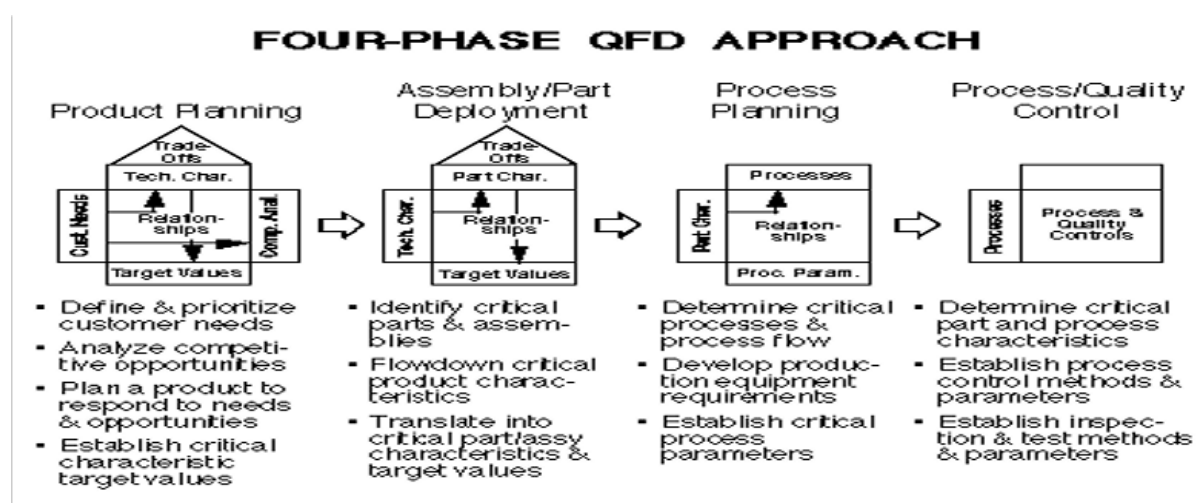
FOUR-PHASE QFD APPROACH

Product Planning

Trade-Offs
Tech. Char.
Cust. Needs
Relationships
Comp. Anal.
Target Values

- Define & prioritize customer needs
- Analyze competitive opportunities
- Plan a product to respond to needs & opportunities
- Establish critical characteristic target values

Assembly/Part Deployment

Trade-Offs
Part Char.
Tech. Char.
Relationships
Target Values

- Identify critical parts & assemblies
- Flowdown critical product characteristics
- Translate into critical part/assy characteristics & target values

Process Planning

Processes
Part Char.
Relationships
Proc. Param.

- Determine critical processes & process flow
- Develop production equipment requirements
- Establish critical process parameters

Process/Quality Control

Processes
Process & Quality Controls

- Determine critical part and process characteristics
- Establish process control methods & parameters
- Establish inspection & test methods & parameters